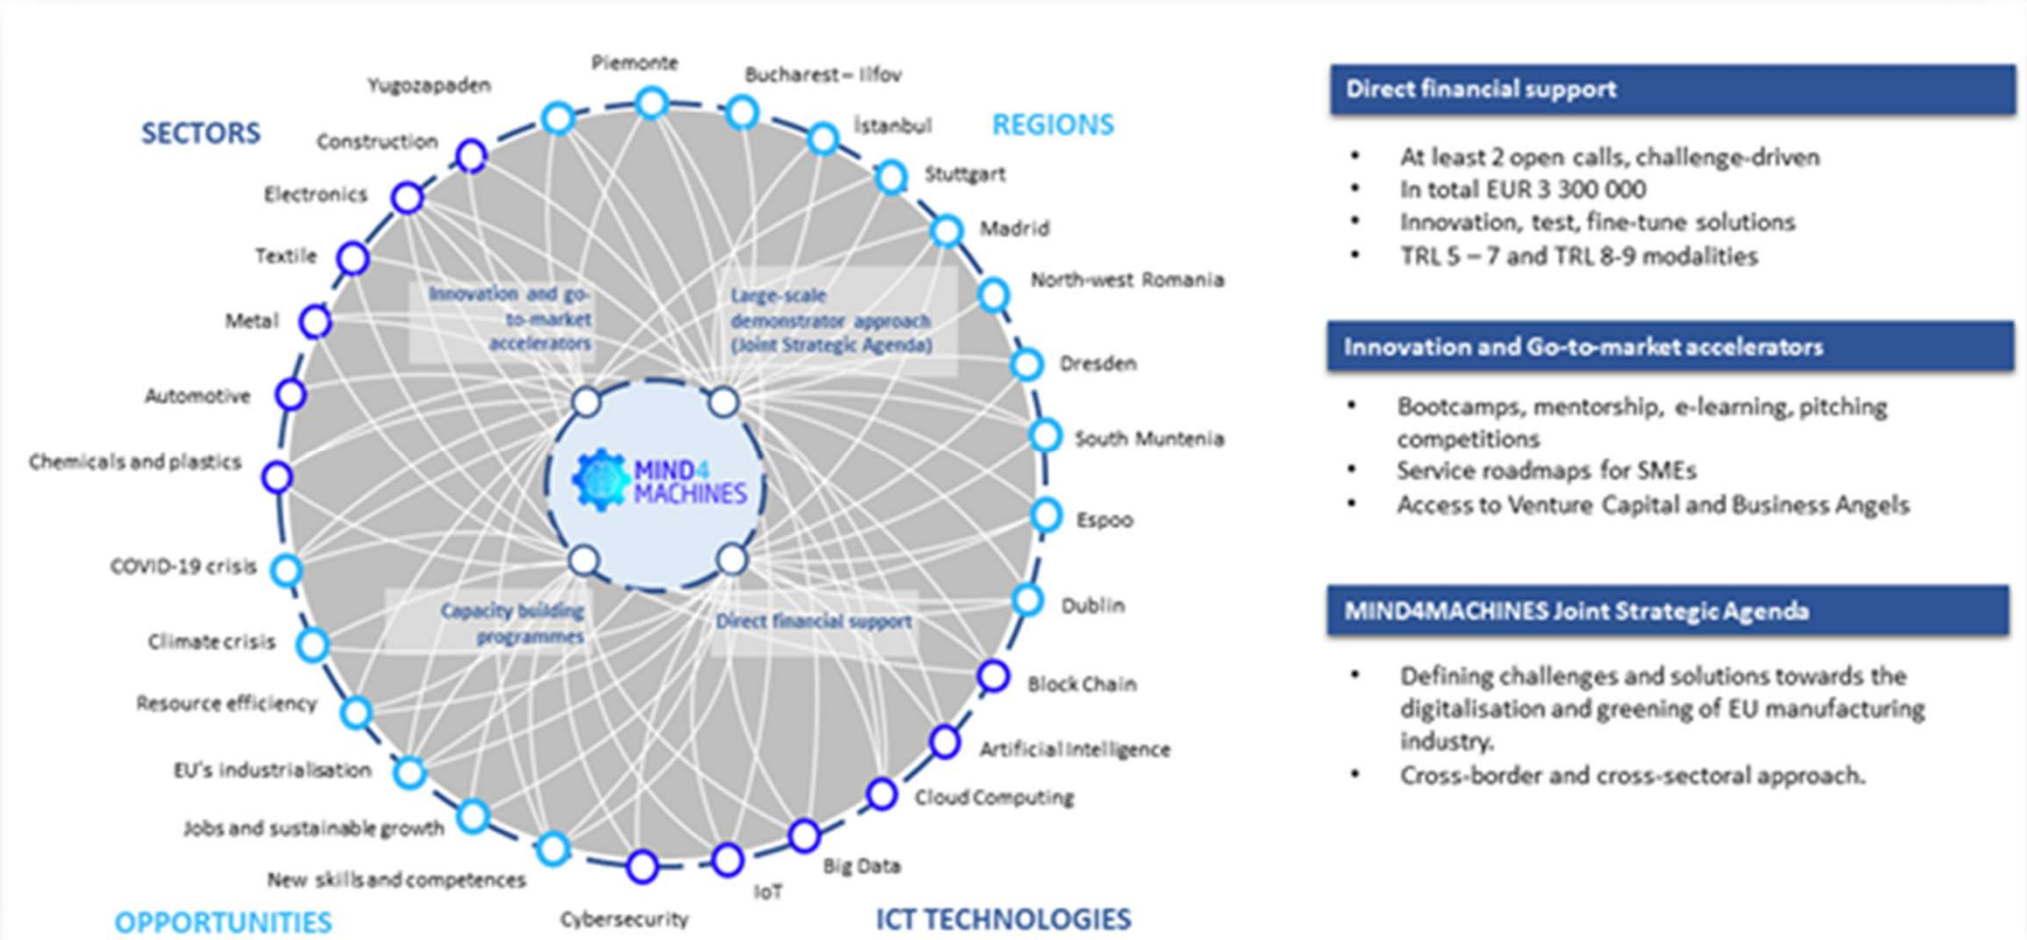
SECTORS

REGIONS

Yugozapaden

Piemonte

Bucharest – Ilfov

İstanbul

Stuttgart

Madrid

North-west Romania

Dresden

South Muntenia

Espoo

Dublin

Construction

Electronics

Textile

Metal

Automotive

Chemicals and plastics

COVID-19 crisis

Climate crisis

Resource efficiency

EU's industrialisation

Jobs and sustainable growth

New skills and competences

Cybersecurity

IoT

Big Data

Cloud Computing

Artificial Intelligence

Block Chain

Innovation and go-to-market accelerators

Large-scale demonstrator approach (Joint Strategic Agenda)

MIND4 MACHINES

Capacity building programmes

Direct financial support

OPPORTUNITIES

ICT TECHNOLOGIES

Direct financial support

- At least 2 open calls, challenge-driven
- In total EUR 3 300 000
- Innovation, test, fine-tune solutions
- TRL 5 – 7 and TRL 8-9 modalities

Innovation and Go-to-market accelerators

- Bootcamps, mentorship, e-learning, pitching competitions
- Service roadmaps for SMEs
- Access to Venture Capital and Business Angels

MIND4MACHINES Joint Strategic Agenda

- Defining challenges and solutions towards the digitalisation and greening of EU manufacturing industry.
- Cross-border and cross-sectoral approach.